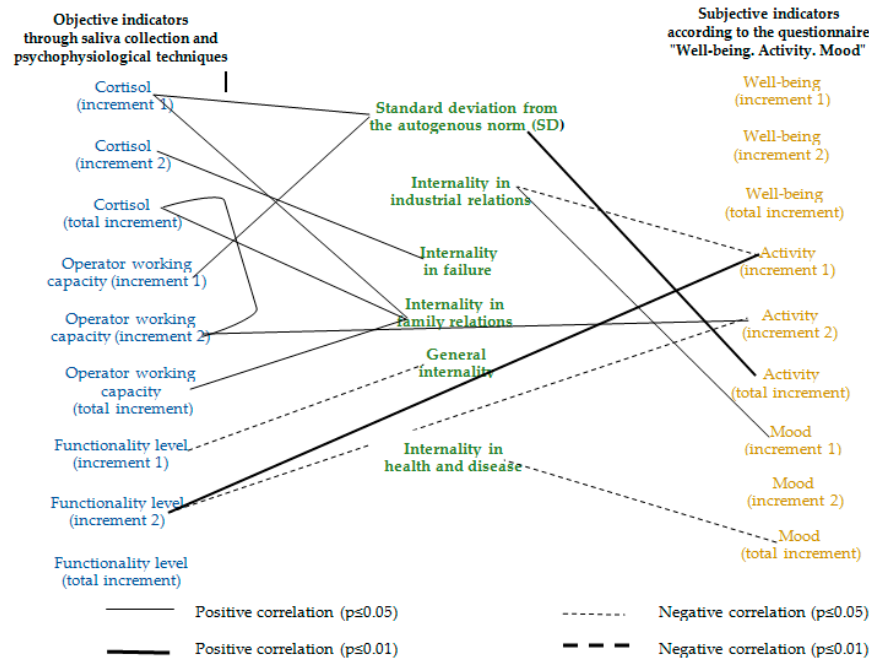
Objective indicators through saliva collection and psychophysiological techniques

Subjective indicators according to the questionnaire "Well-being. Activity. Mood"

Cortisol (increment 1)

Cortisol (increment 2)

Cortisol (total increment)

Operator working capacity (increment 1)

Operator working capacity (increment 2)

Operator working capacity (total increment)

Functionality level (increment 1)

Functionality level (increment 2)

Functionality level (total increment)

Standard deviation from the autogenous norm (SD)

Internality in industrial relations

Internality in failure

Internality in family relations

General internality

Internality in health and disease

Well-being (increment 1)

Well-being (increment 2)

Well-being (total increment)

Activity (increment 1)

Activity (increment 2)

Activity (total increment)

Mood (increment 1)

Mood (increment 2)

Mood (total increment)

Positive correlation (p≤0.05)

Negative correlation (p≤0.05)

Positive correlation (p≤0.01)

Negative correlation (p≤0.01)